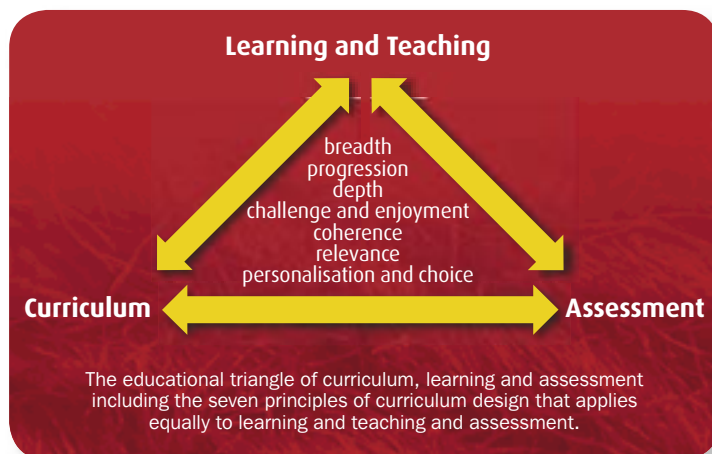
Learning and Teaching

breadth
progression
depth
challenge and enjoyment
coherence
relevance
personalisation and choice

Curriculum

Assessment

The educational triangle of curriculum, learning and assessment including the seven principles of curriculum design that applies equally to learning and teaching and assessment.